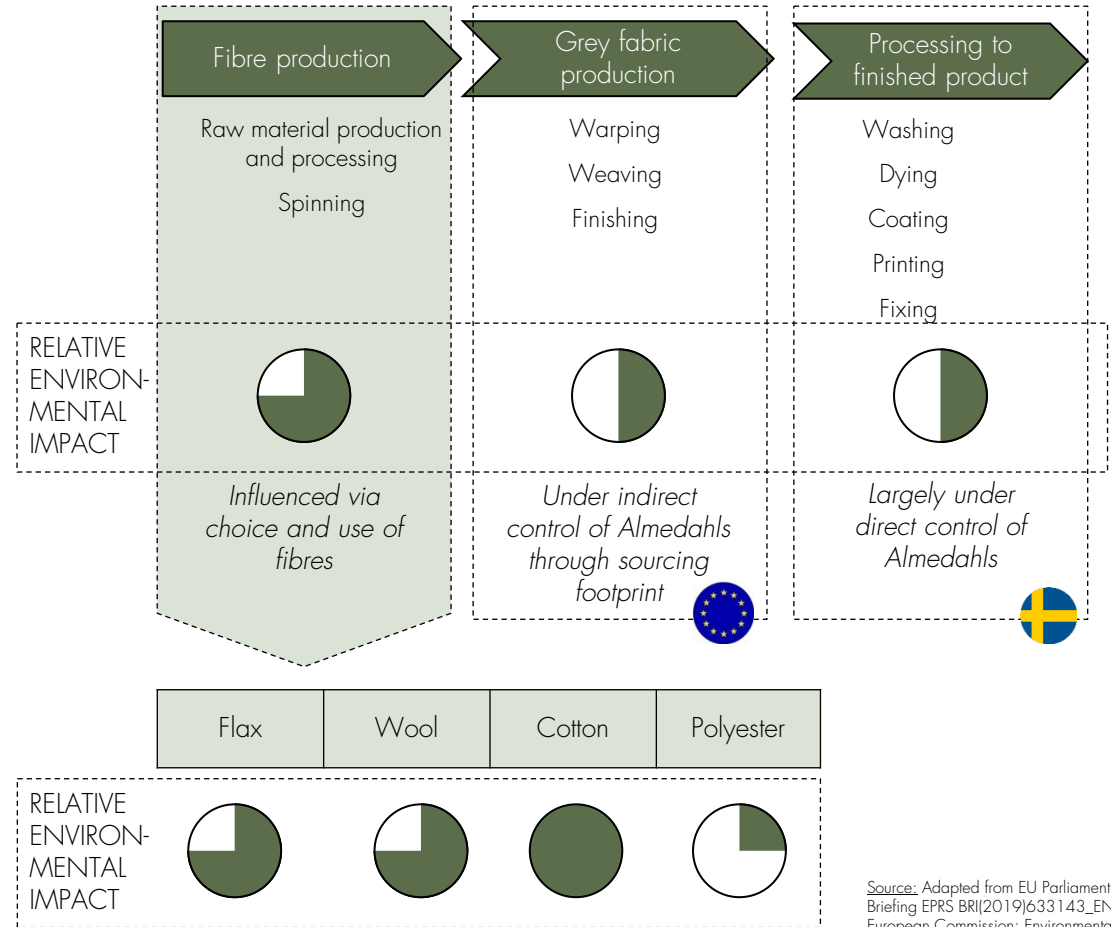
Fibre production

Raw material production and processing

Spinning

Grey fabric production

Warping

Weaving

Finishing

Processing to finished product

Washing

Dying

Coating

Printing

Fixing

RELATIVE ENVIRONMENTAL IMPACT

Influenced via choice and use of fibres

Under indirect control of Almedahls through sourcing footprint

Largely under direct control of Almedahls

| Flax | Wool | Cotton | Polyester |
|---|---|---|---|

RELATIVE ENVIRONMENTAL IMPACT

Source: Adapted from EU Parliament Briefing EPRS BRI(2019)633143_EN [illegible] European Commission: Environmenta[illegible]